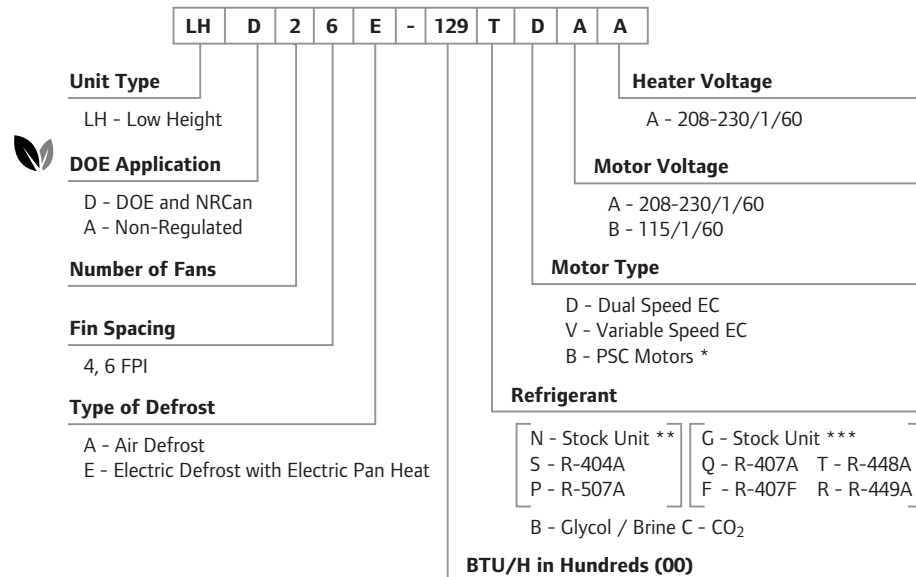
| LH | D | 2 | 6 | E | - | 129 | T | D | A | A |
|---|---|---|---|---|---|---|---|---|---|---|

**Unit Type**

LH - Low Height

**DOE Application**

D - DOE and NRCan
A - Non-Regulated

**Number of Fans**

**Fin Spacing**

4, 6 FPI

**Type of Defrost**

A - Air Defrost
E - Electric Defrost with Electric Pan Heat

**Heater Voltage**

A - 208-230/1/60

**Motor Voltage**

A - 208-230/1/60
B - 115/1/60

**Motor Type**

D - Dual Speed EC
V - Variable Speed EC
B - PSC Motors *

**Refrigerant**

N - Stock Unit **
S - R-404A
P - R-507A

G - Stock Unit ***
Q - R-407A T - R-448A
F - R-407F R - R-449A

B - Glycol / Brine C - $CO_2$

**BTU/H in Hundreds (00)**